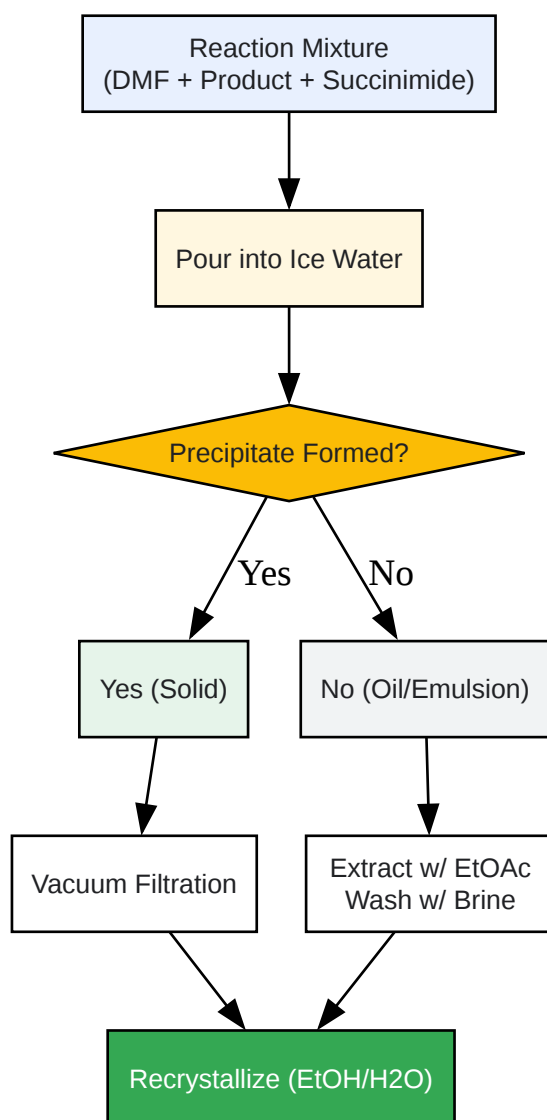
Reaction Mixture
(DMF + Product + Succinimide)

Pour into Ice Water

Precipitate Formed?

Yes

No

Yes (Solid)

No (Oil/Emulsion)

Vacuum Filtration

Extract w/ EtOAc
Wash w/ Brine

Recrystallize (EtOH/H2O)